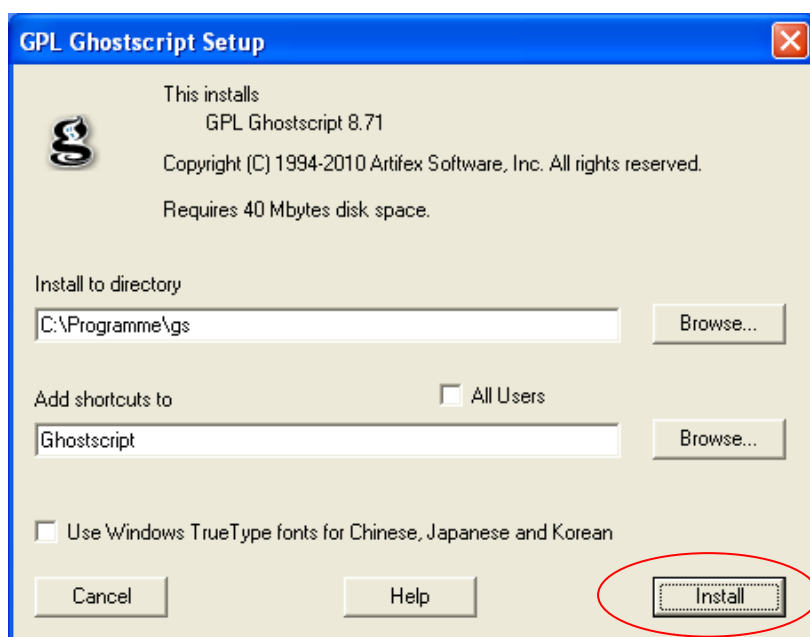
GPL Ghostscript Setup

This installs
GPL Ghostscript 8.71

Copyright (C) 1994-2010 Artifex Software, Inc. All rights reserved.

Requires 40 Mbytes disk space.

Install to directory

C:\Programme\gs

Browse...

Add shortcuts to

All Users

Ghostscript

Browse...

Use Windows TrueType fonts for Chinese, Japanese and Korean

Cancel

Help

Install